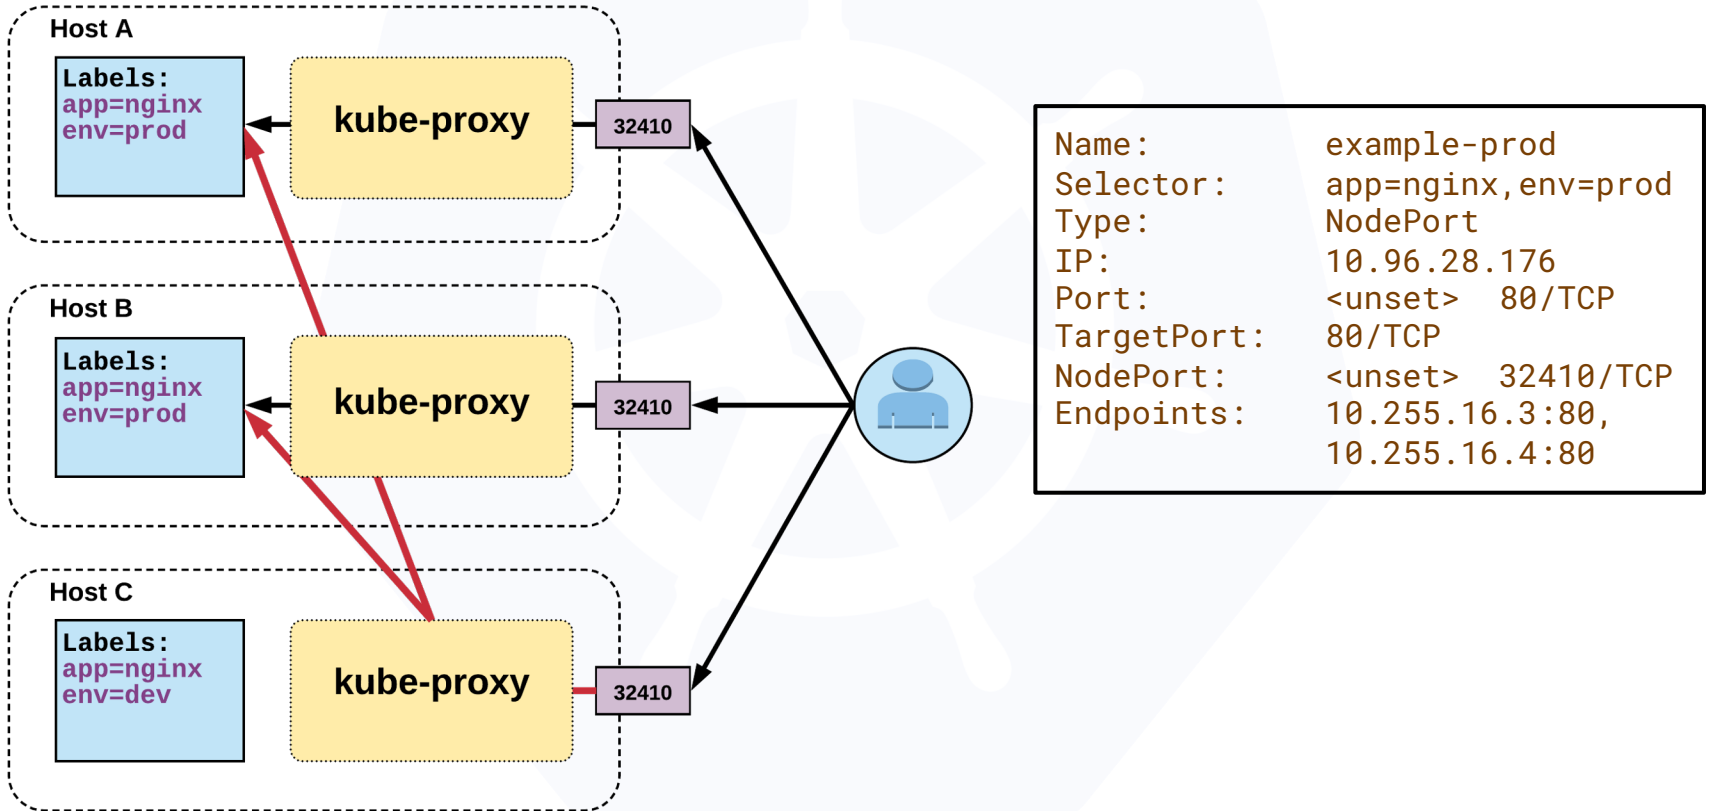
Host A

Labels:
app=nginx
env=prod

kube-proxy

32410

Host B

Labels:
app=nginx
env=prod

kube-proxy

32410

Host C

Labels:
app=nginx
env=dev

kube-proxy

32410

| | |
|---|---|
| Name: | example-prod |
| Selector: | app=nginx,env=prod |
| Type: | NodePort |
| IP: | 10.96.28.176 |
| Port: | <unset> 80/TCP |
| TargetPort: | 80/TCP |
| NodePort: | <unset> 32410/TCP |
| Endpoints: | 10.255.16.3:80, 10.255.16.4:80 |